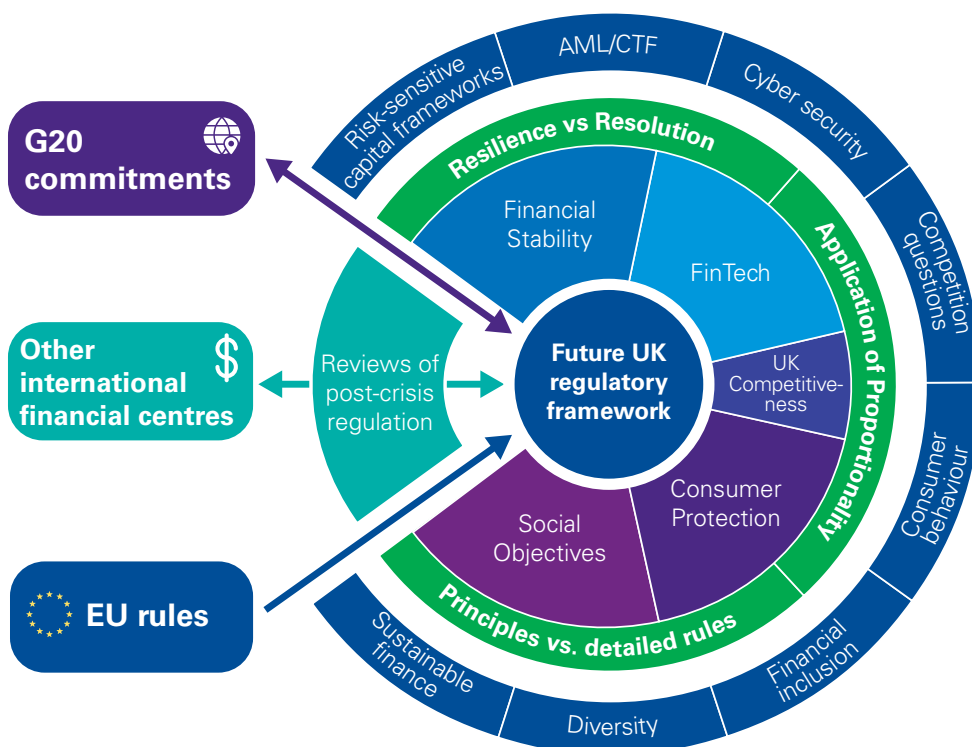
G20 commitments

Other international financial centres

EU rules

Reviews of post-crisis regulation

Future UK regulatory framework

Financial Stability

FinTech

UK Competitiveness

Consumer Protection

Social Objectives

Resilience vs Resolution

Application of Proportionality

Principles vs. detailed rules

Risk-sensitive capital frameworks

AML/CTF

Cyber security

Competition questions

Consumer behaviour

Financial inclusion

Diversity

Sustainable finance